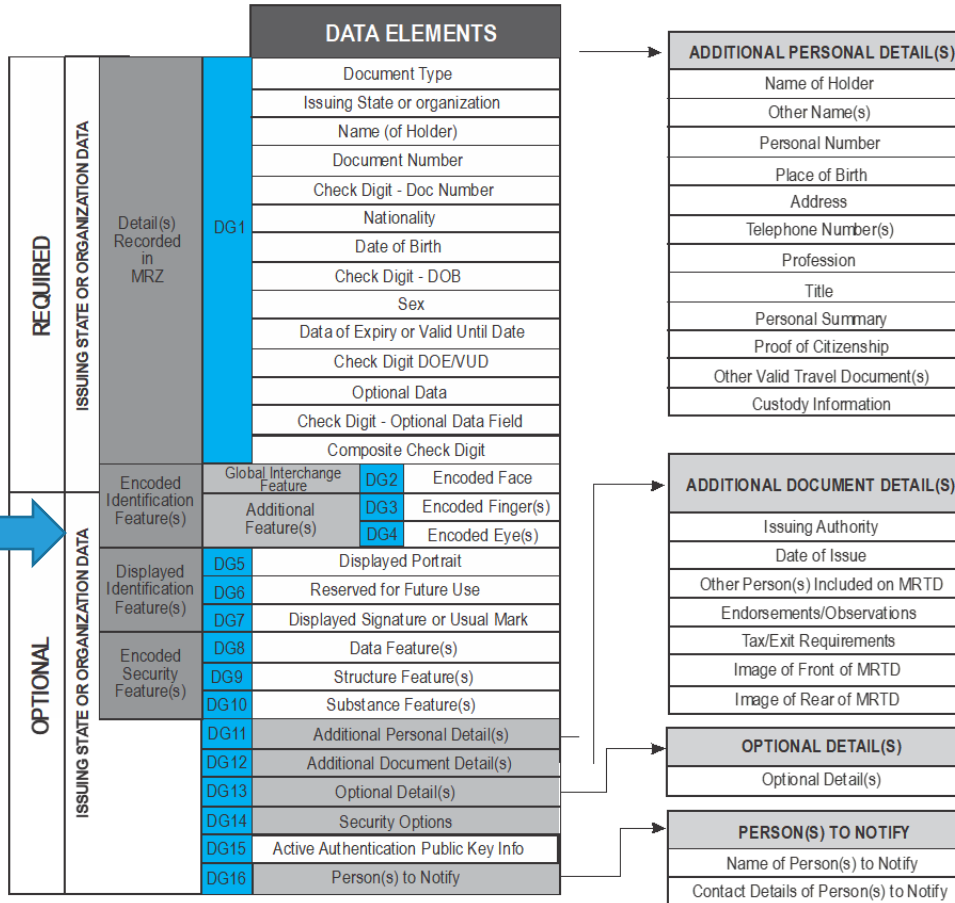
DATA ELEMENTS

REQUIRED

ISSUING STATE OR ORGANIZATION DATA

Detail(s) Recorded in MRZ

DG1

Document Type
Issuing State or organization
Name (of Holder)
Document Number
Check Digit - Doc Number
Nationality
Date of Birth
Check Digit - DOB
Sex
Data of Expiry or Valid Until Date
Check Digit DOE/VUD
Optional Data
Check Digit - Optional Data Field
Composite Check Digit

OPTIONAL

ISSUING STATE OR ORGANIZATION DATA

Encoded Identification Feature(s)

Global Interchange Feature

DG2 Encoded Face

Additional Feature(s)

DG3 Encoded Finger(s)
DG4 Encoded Eye(s)

Displayed Identification Feature(s)

DG5 Displayed Portrait
DG6 Reserved for Future Use
DG7 Displayed Signature or Usual Mark

Encoded Security Feature(s)

DG8 Data Feature(s)
DG9 Structure Feature(s)
DG10 Substance Feature(s)
DG11 Additional Personal Detail(s)
DG12 Additional Document Detail(s)
DG13 Optional Detail(s)
DG14 Security Options
DG15 Active Authentication Public Key Info
DG16 Person(s) to Notify

ADDITIONAL PERSONAL DETAIL(S)

Name of Holder
Other Name(s)
Personal Number
Place of Birth
Address
Telephone Number(s)
Profession
Title
Personal Summary
Proof of Citizenship
Other Valid Travel Document(s)
Custody Information

ADDITIONAL DOCUMENT DETAIL(S)

Issuing Authority
Date of Issue
Other Person(s) Included on MRTD
Endorsements/Observations
Tax/Exit Requirements
Image of Front of MRTD
Image of Rear of MRTD

OPTIONAL DETAIL(S)

Optional Detail(s)

PERSON(S) TO NOTIFY

Name of Person(s) to Notify
Contact Details of Person(s) to Notify